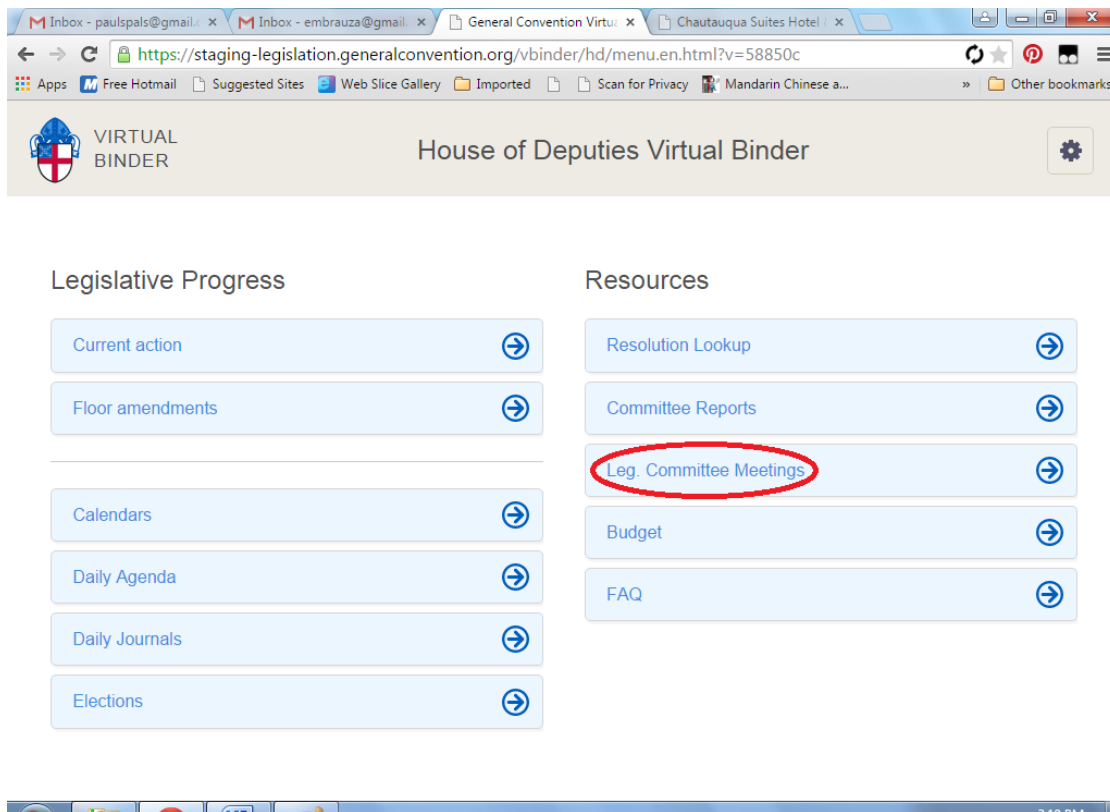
Inbox - paulspals@gmail.c ×
Inbox - embrauza@gmail. ×
General Convention Virtu ×
Chautauqua Suites Hotel ×

https://staging-legislation.generalconvention.org/vbinder/hd/menu.en.html?v=58850c

Apps
Free Hotmail
Suggested Sites
Web Slice Gallery
Imported
Scan for Privacy
Mandarin Chinese a...
»
Other bookmarks

VIRTUAL BINDER

House of Deputies Virtual Binder

Legislative Progress

Current action

Floor amendments

Calendars

Daily Agenda

Daily Journals

Elections

Resources

Resolution Lookup

Committee Reports

Leg. Committee Meetings

Budget

FAQ

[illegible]